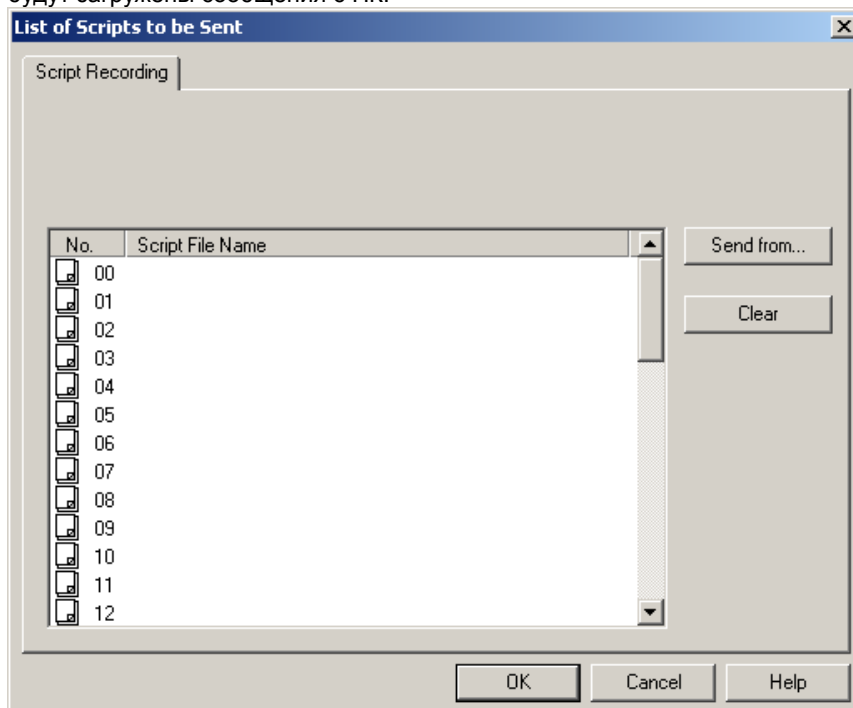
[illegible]

List of Scripts to be Sent

Script Recording

| No. | Script File Name |
|---|---|
| 00 | |
| 01 | |
| 02 | |
| 03 | |
| 04 | |
| 05 | |
| 06 | |
| 07 | |
| 08 | |
| 09 | |
| 10 | |
| 11 | |
| 12 | |

Send from...

Clear

OK

Cancel

Help